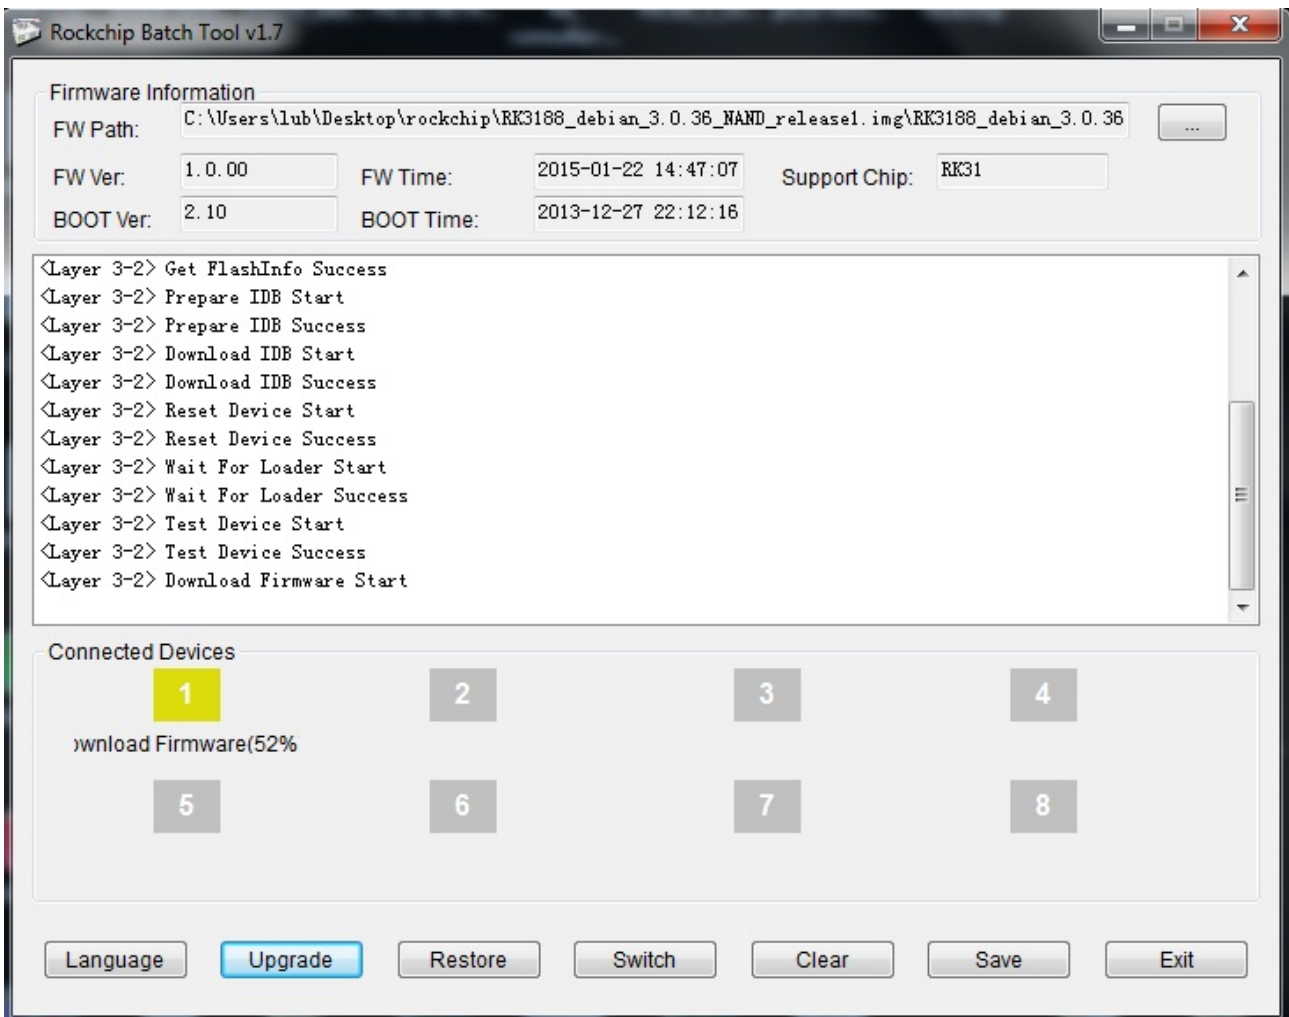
Rockchip Batch Tool v1.7

Firmware Information

FW Path: C:\Users\lub\Desktop\rockchip\RK3188_debian_3.0.36_NAND_release1.img\RK3188_debian_3.0.36

...

FW Ver: 1.0.00

FW Time: 2015-01-22 14:47:07

Support Chip: RK31

BOOT Ver: 2.10

BOOT Time: 2013-12-27 22:12:16

<Layer 3-2> Get FlashInfo Success
<Layer 3-2> Prepare IDB Start
<Layer 3-2> Prepare IDB Success
<Layer 3-2> Download IDB Start
<Layer 3-2> Download IDB Success
<Layer 3-2> Reset Device Start
<Layer 3-2> Reset Device Success
<Layer 3-2> Wait For Loader Start
<Layer 3-2> Wait For Loader Success
<Layer 3-2> Test Device Start
<Layer 3-2> Test Device Success
<Layer 3-2> Download Firmware Start

Connected Devices

1

2

3

4

ownload Firmware(52%

5

6

7

8

Language

Upgrade

Restore

Switch

Clear

Save

Exit